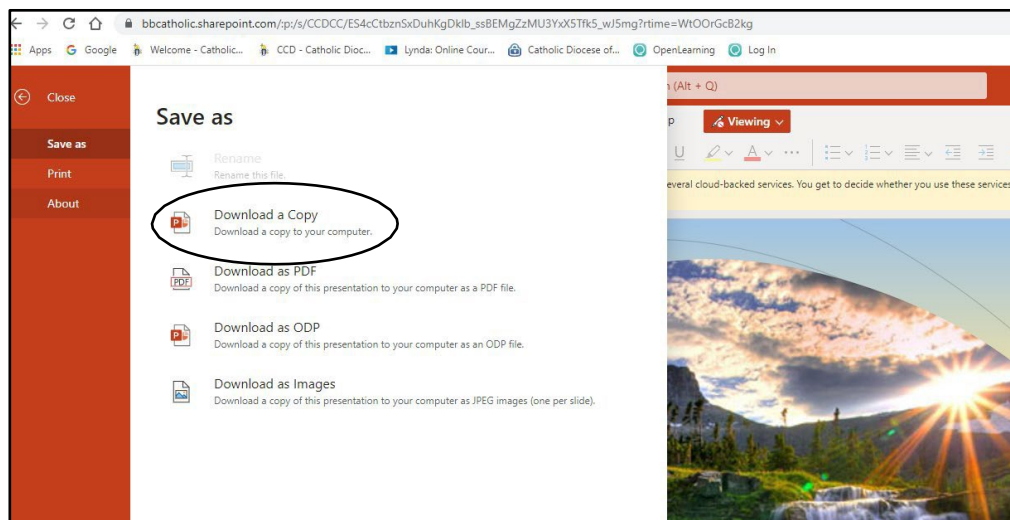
bbcatholic.sharepoint.com/:p:/s/CCDCC/ES4cCtbznSxDuhKgDklb_ssBEMgZzMU3YxX5Tfk5_wJ5mg?rtime=WtOOrGcB2kg

Apps Google Welcome - Catholic... CCD - Catholic Dioc... Lynda: Online Cour... Catholic Diocese of... OpenLearning Log In

Close

Save as

Print

About

Save as

Rename
Rename this file.

Download a Copy
Download a copy to your computer.

Download as PDF
Download a copy of this presentation to your computer as a PDF file.

Download as ODP
Download a copy of this presentation to your computer as an ODP file.

Download as Images
Download a copy of this presentation to your computer as JPEG images (one per slide).

h (Alt + Q)

p Viewing

everal cloud-backed services. You get to decide whether you use these services